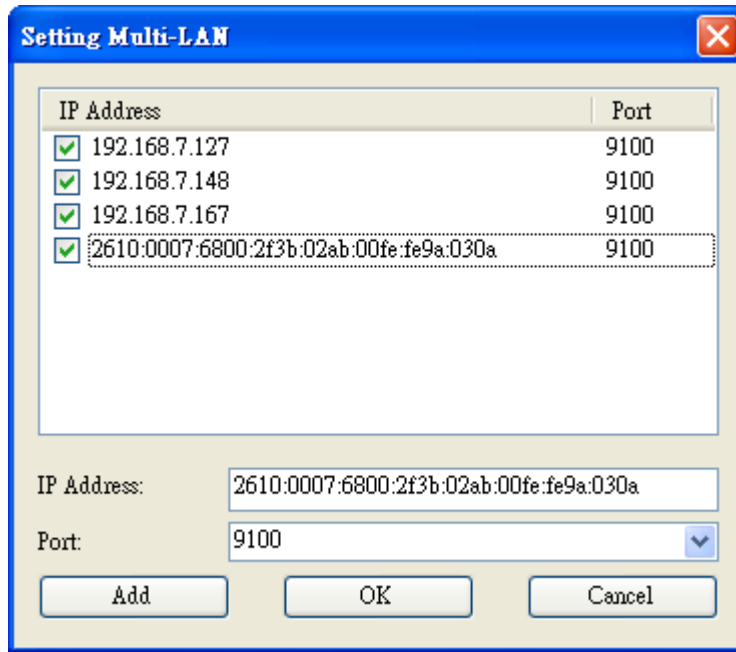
Setting Multi-LAN

| IP Address | Port |
|---|---|
| 192.168.7.127 | 9100 |
| 192.168.7.148 | 9100 |
| 192.168.7.167 | 9100 |
| 2610:0007:6800:2f3b:02ab:00fe:fe9a:030a | 9100 |

IP Address: 2610:0007:6800:2f3b:02ab:00fe:fe9a:030a

Port: 9100

Add OK Cancel